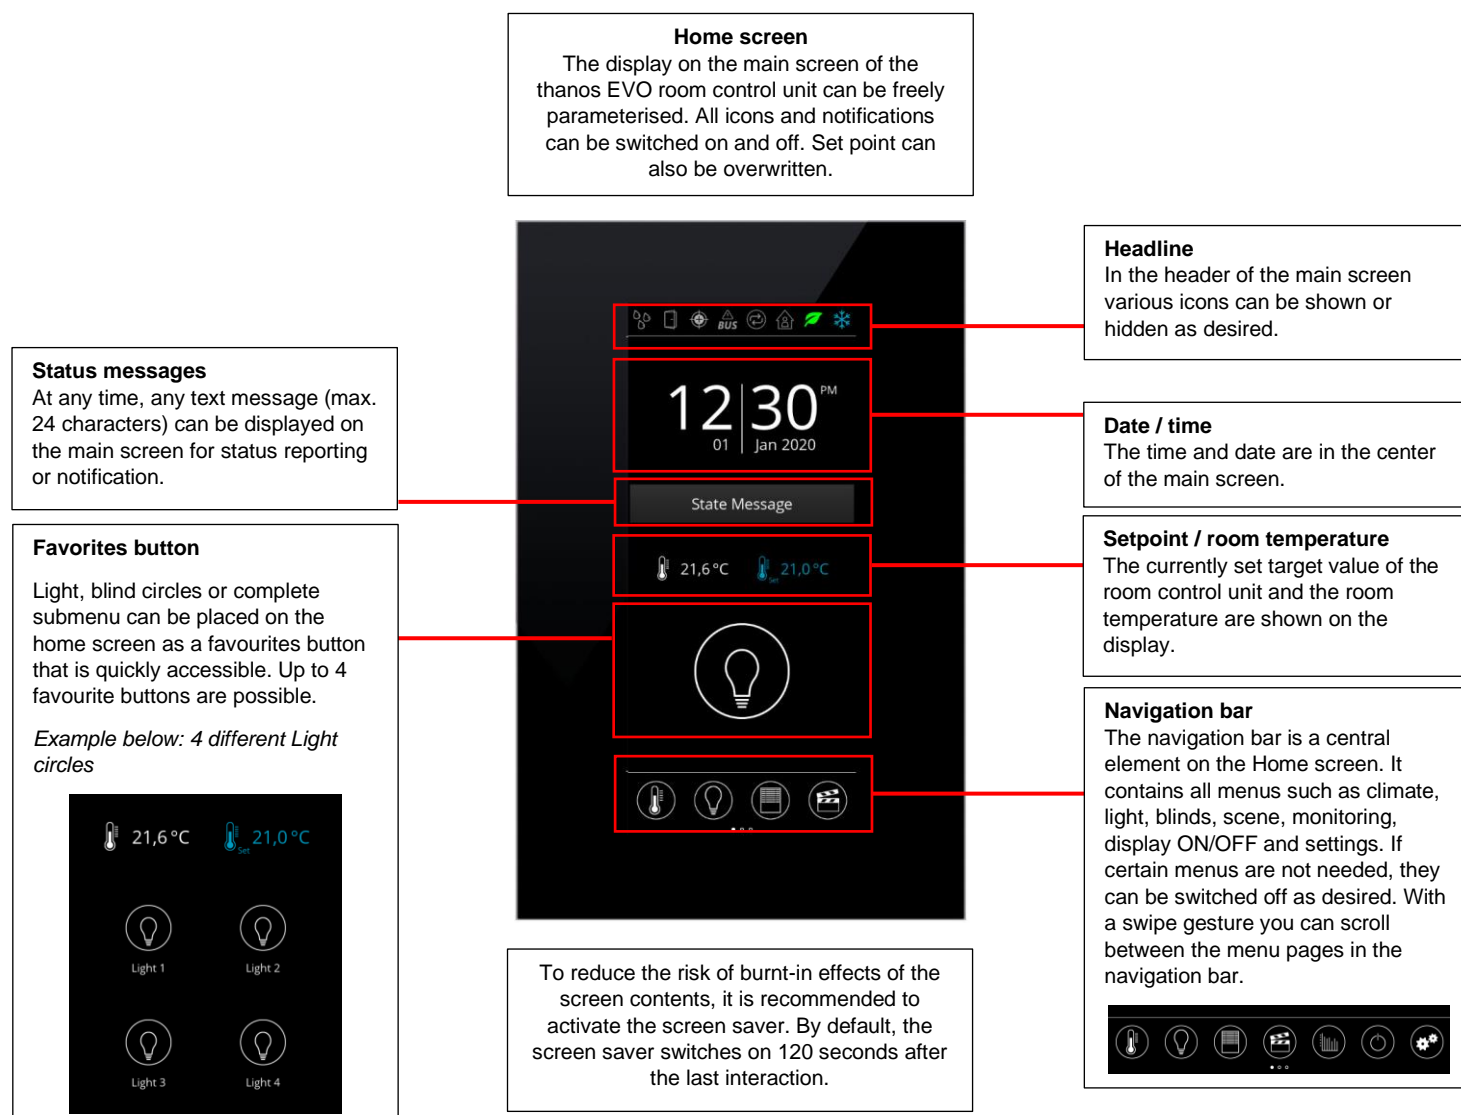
**Home screen**
The display on the main screen of the thanos EVO room control unit can be freely parameterised. All icons and notifications can be switched on and off. Set point can also be overwritten.

BUS

12 | 30 PM
01 | Jan 2020

State Message

21,6 °C 21,0 °C Set

**Headline**
In the header of the main screen various icons can be shown or hidden as desired.

**Date / time**
The time and date are in the center of the main screen.

**Setpoint / room temperature**
The currently set target value of the room control unit and the room temperature are shown on the display.

**Navigation bar**
The navigation bar is a central element on the Home screen. It contains all menus such as climate, light, blinds, scene, monitoring, display ON/OFF and settings. If certain menus are not needed, they can be switched off as desired. With a swipe gesture you can scroll between the menu pages in the navigation bar.

**Status messages**
At any time, any text message (max. 24 characters) can be displayed on the main screen for status reporting or notification.

**Favorites button**

Light, blind circles or complete submenu can be placed on the home screen as a favourites button that is quickly accessible. Up to 4 favourite buttons are possible.

*Example below: 4 different Light circles*

21,6 °C 21,0 °C Set

Light 1 Light 2

Light 3 Light 4

To reduce the risk of burnt-in effects of the screen contents, it is recommended to activate the screen saver. By default, the screen saver switches on 120 seconds after the last interaction.